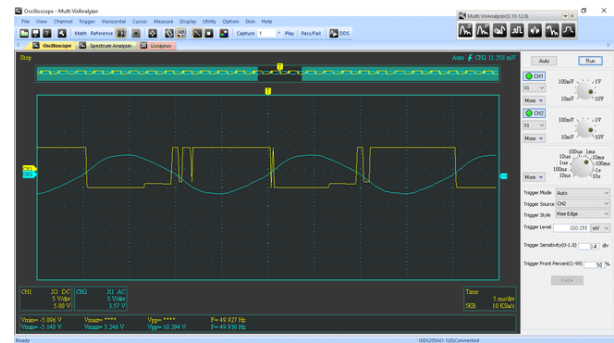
Oscilloscope - Multi VirAnalyzer

File View Channel Trigger Horizontal Cursor Measure Display Utility Option Skin Help

Math Reference Capture 1 Play Pass/Fail DDS

Multi VirAnalyzer(3.10.12.0)

Oscilloscope Spectrum Analyzer Lissajous

Stop

Auto CH2 11.358 mV

T

T

Auto Run

CH1

X1

100mV 1V 10mV 10V

Meas

CH2

X1

100mV 1V 10mV 10V

Meas

100us 1ms 10us 10ms 1us 100ms 100ns 1s 10ns 10s

Meas

Trigger Mode Auto

Trigger Source CH2

Trigger Style Rise Edge

Trigger Level 000.000 mV

Trigger Sensitivity(0-1.0) 0.4 div

Trigger Front Percent(1-99) 50 %

Force

CH1 X1 DC 5 V/div 5.00 V

CH2 X1 AC 5 V/div 3.57 V

Time 5 ms/div 5Kb 10 KSa/s

Vmin= -5.006 V Vmax= **** Vpp= **** F= 49.927 Hz
Vmin= -5.148 V Vmax= 5.246 V Vpp= 10.394 V F= 49.930 Hz

Ready

ISDS205A(1.1)Connected